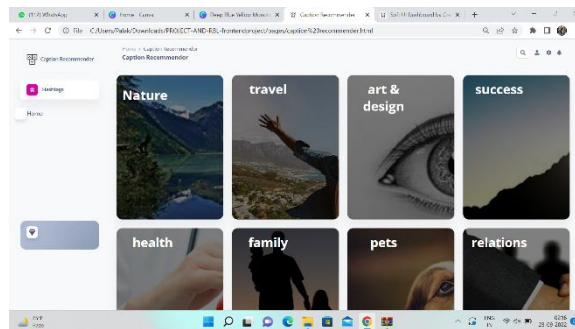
(17) WhatsApp | Home - Canva | Deep Blue Yellow Mosaic | Caption Recommender | Sol-M Fashion Hub Co. | +

File C:/Users/Palak/Downloads/PROJECT-AND-RBL-frontend/project/pages/caption%20recommender.html

Caption Recommender

Home > Caption Recommender
Caption Recommender

Hashtags

Home

Nature

travel

art & design

success

health

family

pets

relations

29°F

ENG IN

6:16
29-09-2022